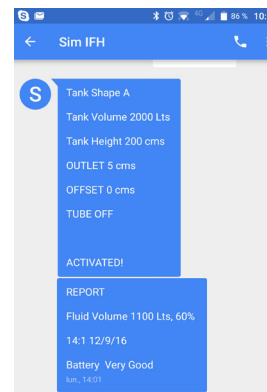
86 % 10:

Sim IFH

S

Tank Shape A

Tank Volume 2000 Lts

Tank Height 200 cms

OUTLET 5 cms

OFFSET 0 cms

TUBE OFF

ACTIVATED!

REPORT

Fluid Volume 1100 Lts, 60%

14:1 12/9/16

Battery Very Good

lun., 14:01